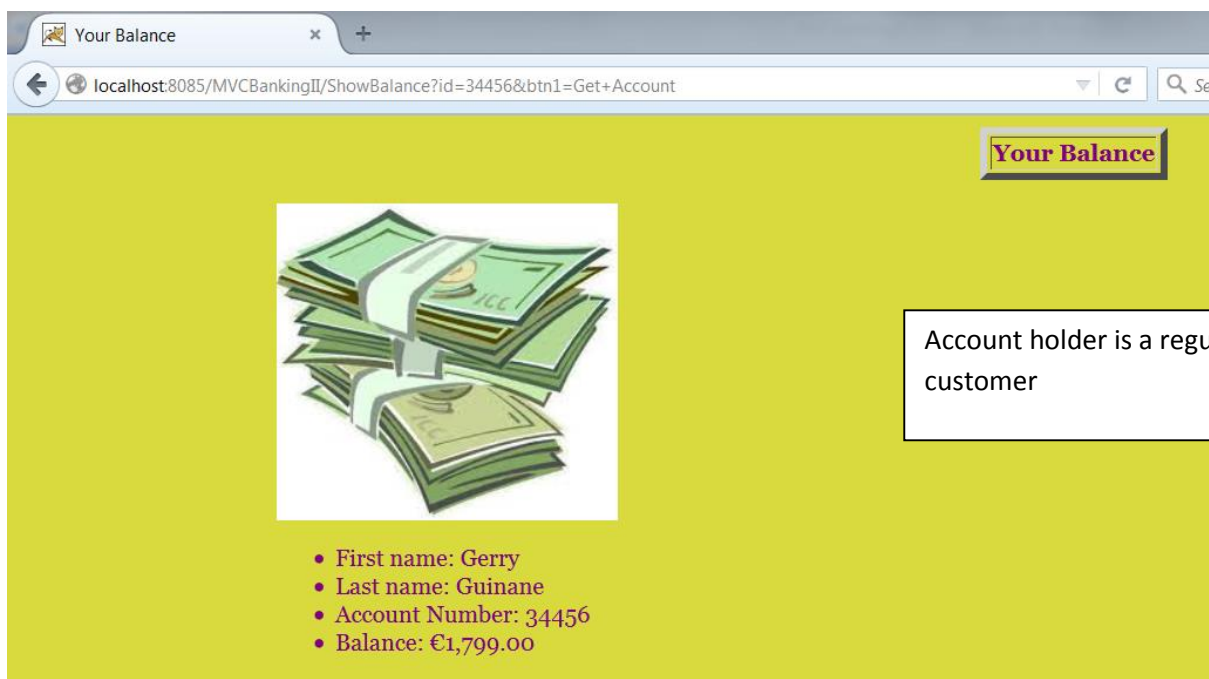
Your Balance ×

+

localhost:8085/MVCBankingII/ShowBalance?id=34456&btn1=Get+Account

Se

Your Balance

ICC

ICC

Account holder is a regu
customer

- First name: Gerry
- Last name: Guinane
- Account Number: 34456
- Balance: €1,799.00